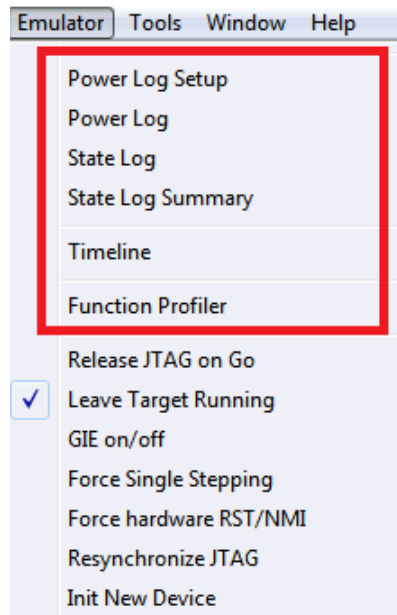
Emulator Tools Window Help

Power Log Setup
Power Log
State Log
State Log Summary

Timeline

Function Profiler

Release JTAG on Go
✓ Leave Target Running
GIE on/off
Force Single Stepping
Force hardware RST/NMI
Resynchronize JTAG
Init New Device